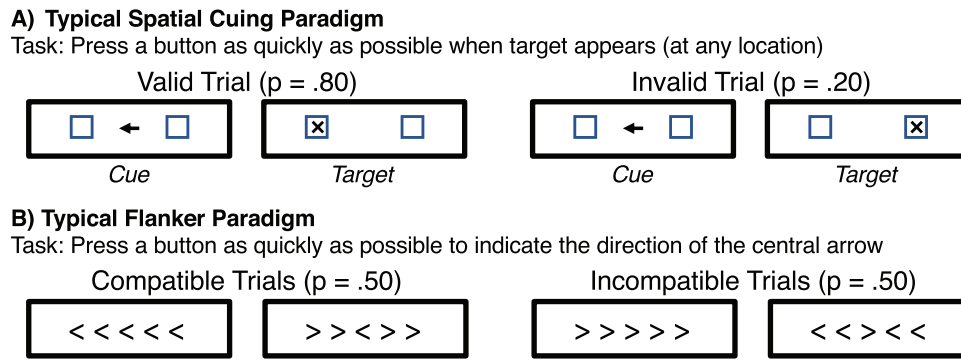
A) Typical Spatial Cuing Paradigm
Task: Press a button as quickly as possible when target appears (at any location)

Valid Trial (p = .80)

Cue

Target

Invalid Trial (p = .20)

Cue

Target

B) Typical Flanker Paradigm
Task: Press a button as quickly as possible to indicate the direction of the central arrow

Compatible Trials (p = .50)

< < < < <

> > < > >

Incompatible Trials (p = .50)

> > > > >

< < > < <